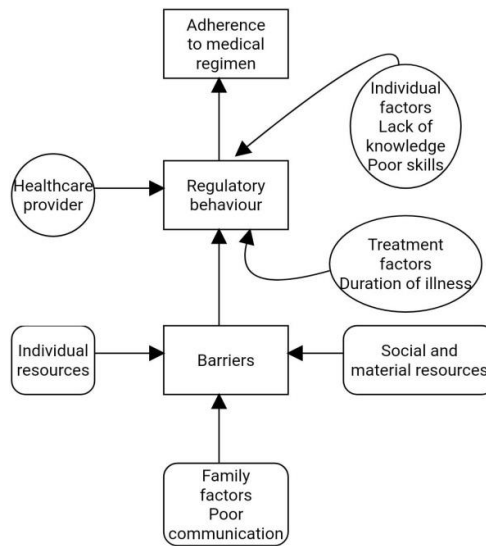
Adherence to medical regimen

Individual factors
Lack of knowledge
Poor skills

Healthcare provider

Regulatory behaviour

Treatment factors
Duration of illness

Individual resources

Barriers

Social and material resources

Family factors
Poor communication